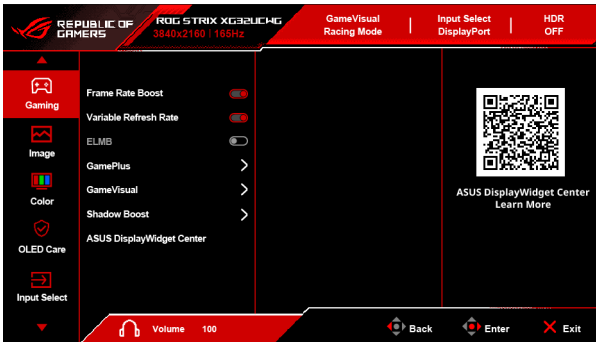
REPUBLIC OF GAMERS

ROG STRIX XG32UCWG
3840x2160 | 165Hz

GameVisual
Racing Mode

Input Select
DisplayPort

HDR
OFF

Gaming

Image

Color

OLED Care

Input Select

Frame Rate Boost

Variable Refresh Rate

ELMB

GamePlus

GameVisual

Shadow Boost

ASUS DisplayWidget Center

ASUS DisplayWidget Center
Learn More

Volume 100

Back

Enter

Exit